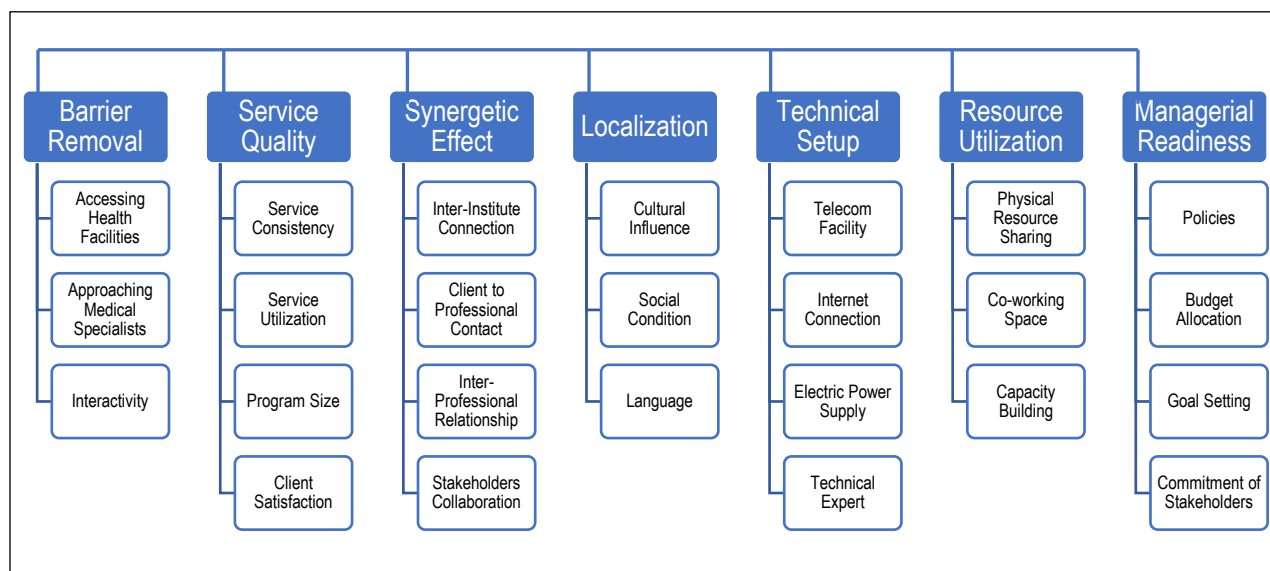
Barrier Removal

Accessing Health Facilities

Approaching Medical Specialists

Interactivity

Service Quality

Service Consistency

Service Utilization

Program Size

Client Satisfaction

Synergetic Effect

Inter-Institute Connection

Client to Professional Contact

Inter-Professional Relationship

Stakeholders Collaboration

Localization

Cultural Influence

Social Condition

Language

Technical Setup

Telecom Facility

Internet Connection

Electric Power Supply

Technical Expert

Resource Utilization

Physical Resource Sharing

Co-working Space

Capacity Building

Managerial Readiness

Policies

Budget Allocation

Goal Setting

Commitment of Stakeholders